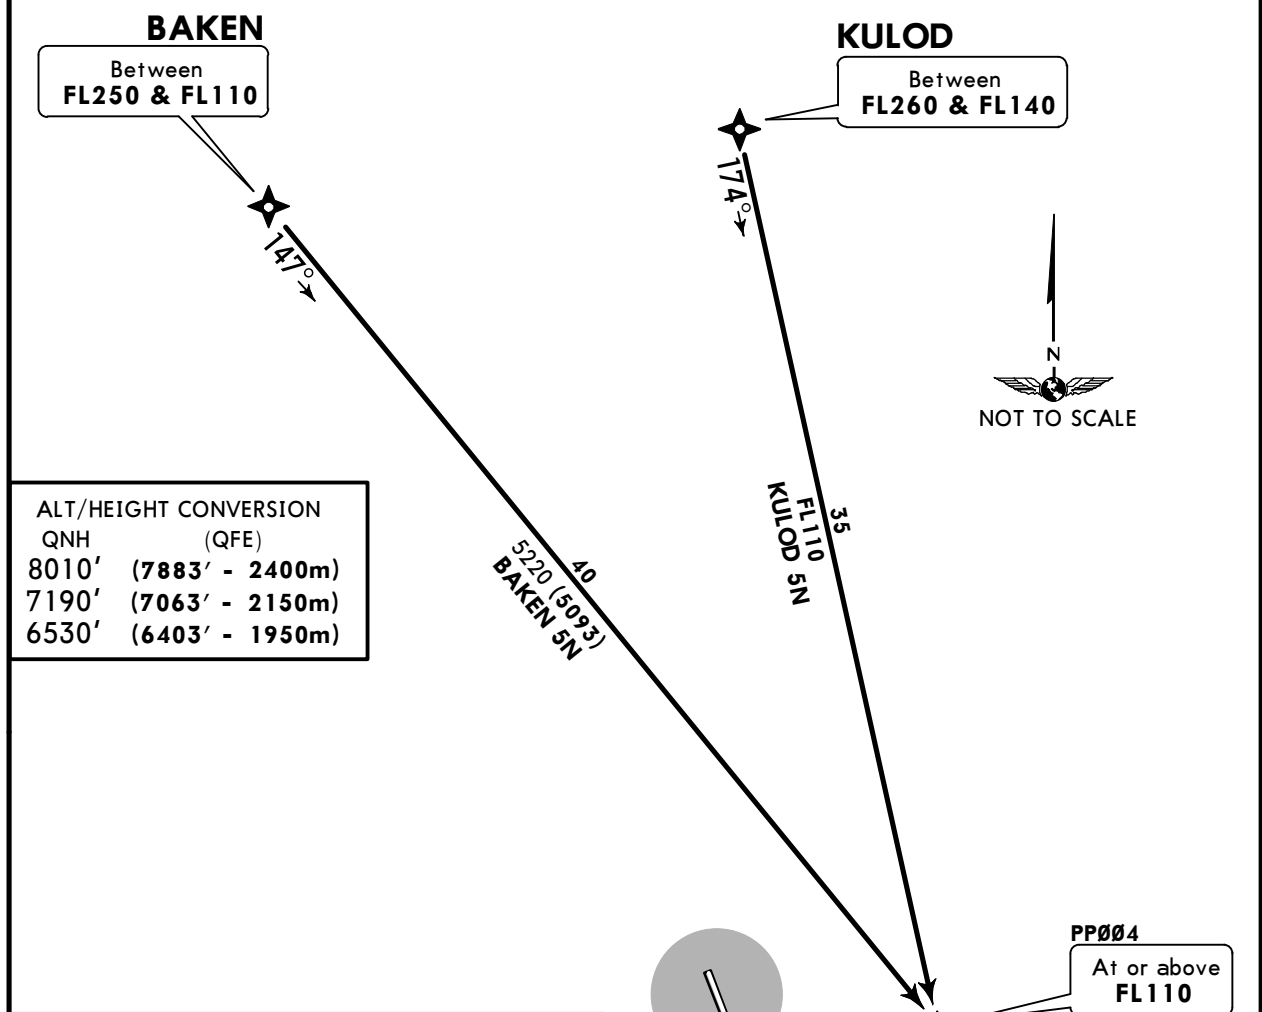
BAKEN

Between
FL250 & FL110

147°

KULOD

Between
FL260 & FL140

174°

N

NOT TO SCALE

ALT/HEIGHT CONVERSION

| QNH | (QFE) |
|---|---|
| 8010′ | (7883′ - 2400m) |
| 7190′ | (7063′ - 2150m) |
| 6530′ | (6403′ - 1950m) |

40
5220 (5093)
BAKEN 5N

35
FL110
KULOD 5N

PPØ04

At or above
FL110